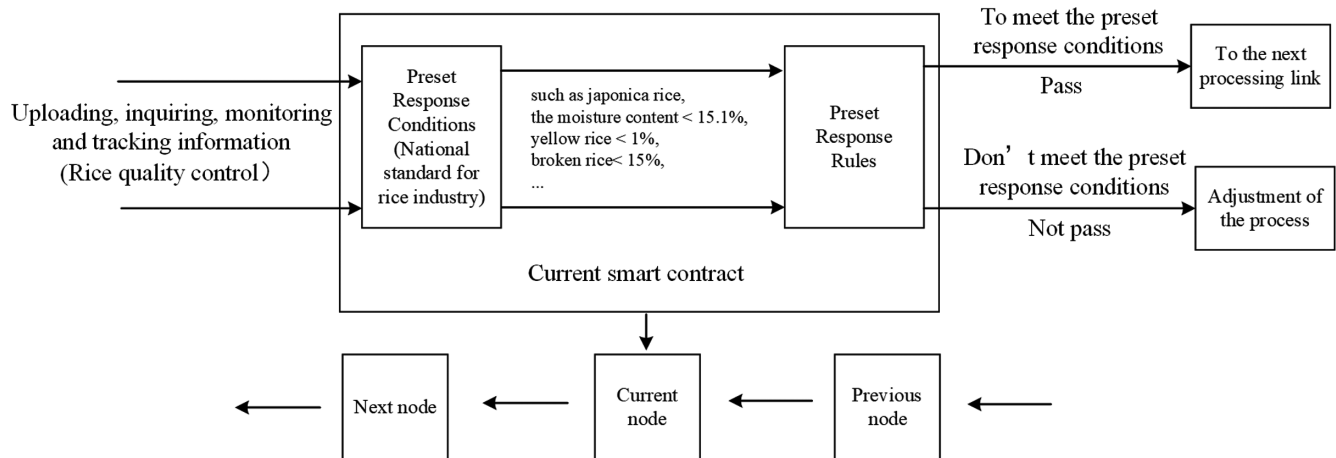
Uploading, inquiring, monitoring and tracking information (Rice quality control）

Preset Response Conditions (National standard for rice industry)

such as japonica rice, the moisture content < 15.1%, yellow rice < 1%, broken rice< 15%, ...

Preset Response Rules

Current smart contract

To meet the preset response conditions

Pass

To the next processing link

Don’t meet the preset response conditions

Not pass

Adjustment of the process

Next node

Current node

Previous node